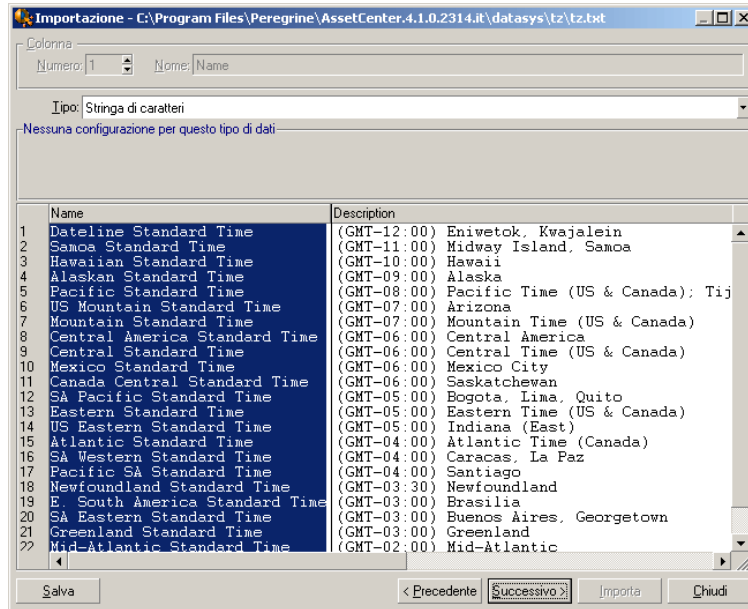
Importazione - C:\Program Files\Peregrine\AssetCenter.4.1.0.2314.it\datasys\tz\tz.txt

Colonna
Numero: 1
Nome: Name

Tipo: Stringa di caratteri

Nessuna configurazione per questo tipo di dati

| | Name | Description |
|---|---|---|
| 1 | Dateline Standard Time | (GMT-12:00) Eniwetok, Kwajalein |
| 2 | Samoa Standard Time | (GMT-11:00) Midway Island, Samoa |
| 3 | Hawaiian Standard Time | (GMT-10:00) Hawaii |
| 4 | Alaskan Standard Time | (GMT-09:00) Alaska |
| 5 | Pacific Standard Time | (GMT-08:00) Pacific Time (US & Canada); Tij |
| 6 | US Mountain Standard Time | (GMT-07:00) Arizona |
| 7 | Mountain Standard Time | (GMT-07:00) Mountain Time (US & Canada) |
| 8 | Central America Standard Time | (GMT-06:00) Central America |
| 9 | Central Standard Time | (GMT-06:00) Central Time (US & Canada) |
| 10 | Mexico Standard Time | (GMT-06:00) Mexico City |
| 11 | Canada Central Standard Time | (GMT-06:00) Saskatchewan |
| 12 | SA Pacific Standard Time | (GMT-05:00) Bogota, Lima, Quito |
| 13 | Eastern Standard Time | (GMT-05:00) Eastern Time (US & Canada) |
| 14 | US Eastern Standard Time | (GMT-05:00) Indiana (East) |
| 15 | Atlantic Standard Time | (GMT-04:00) Atlantic Time (Canada) |
| 16 | SA Western Standard Time | (GMT-04:00) Caracas, La Paz |
| 17 | Pacific SA Standard Time | (GMT-04:00) Santiago |
| 18 | Newfoundland Standard Time | (GMT-03:30) Newfoundland |
| 19 | E. South America Standard Time | (GMT-03:00) Brasilia |
| 20 | SA Eastern Standard Time | (GMT-03:00) Buenos Aires, Georgetown |
| 21 | Greenland Standard Time | (GMT-03:00) Greenland |
| 22 | Mid-Atlantic Standard Time | (GMT-02:00) Mid-Atlantic |

Salva
< Precedente
Successivo >
Importa
Chiudi